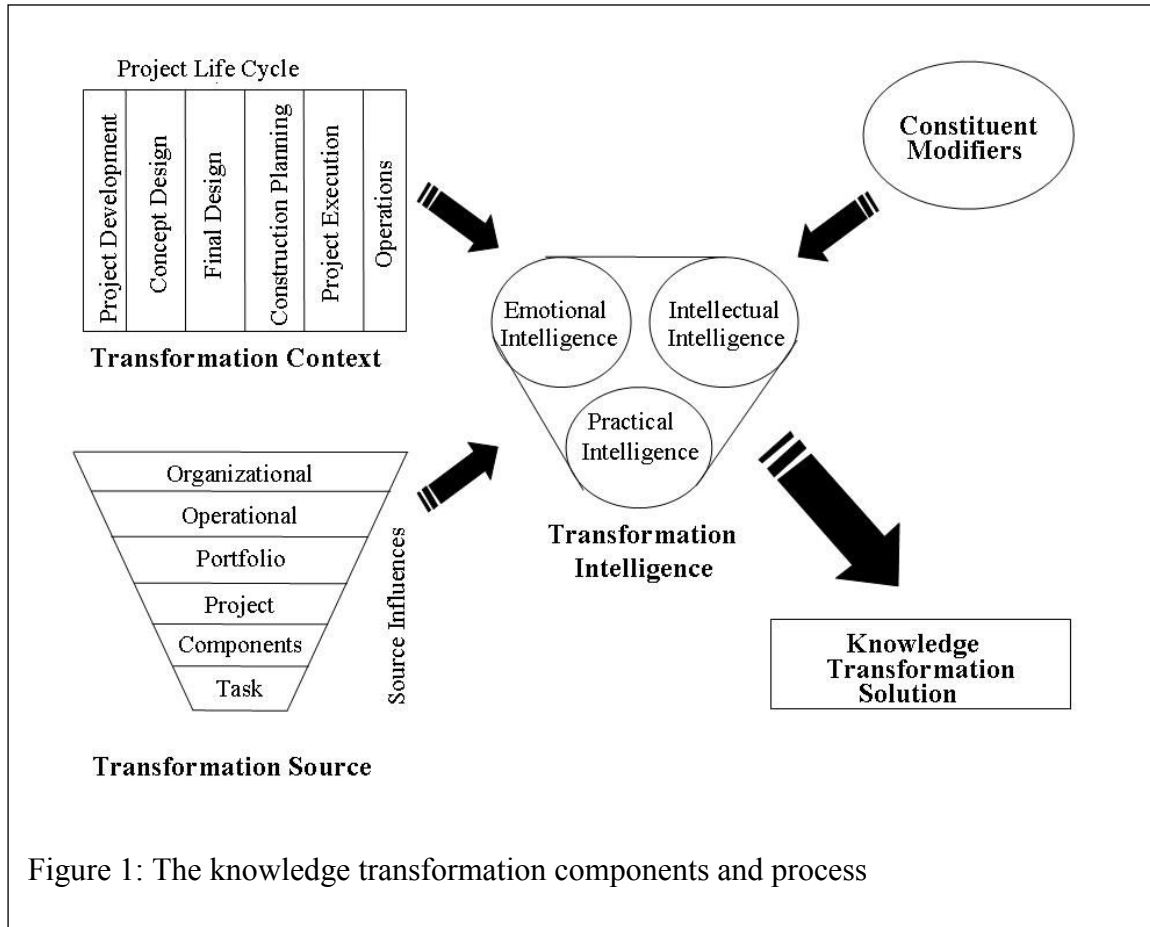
Project Life Cycle

Project Development

Concept Design

Final Design

Construction Planning

Project Execution

Operations

Transformation Context

Constituent Modifiers

Emotional Intelligence

Intellectual Intelligence

Practical Intelligence

Transformation Intelligence

Organizational

Operational

Portfolio

Project

Components

Task

Source Influences

Transformation Source

Knowledge Transformation Solution

Figure 1: The knowledge transformation components and process